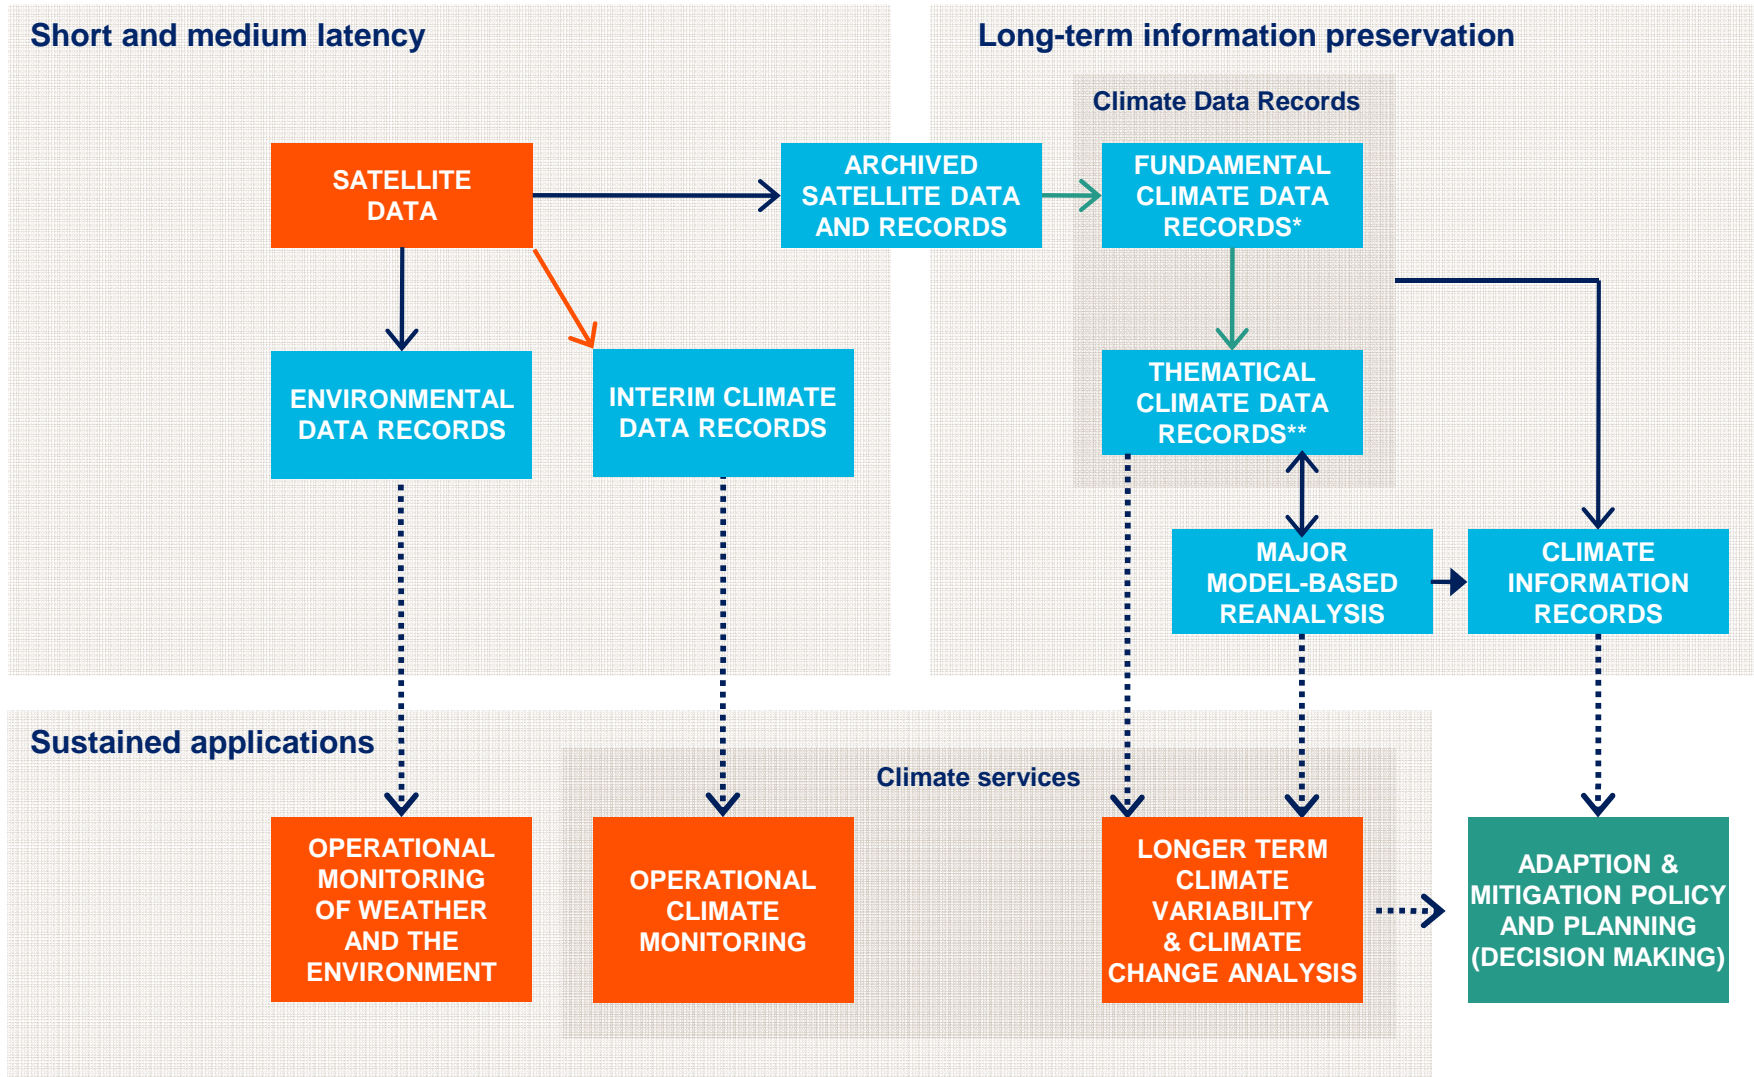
Short and medium latency

Long-term information preservation

Climate Data Records

SATELLITE DATA

ARCHIVED SATELLITE DATA AND RECORDS

FUNDAMENTAL CLIMATE DATA RECORDS*

ENVIRONMENTAL DATA RECORDS

INTERIM CLIMATE DATA RECORDS

THEMATICAL CLIMATE DATA RECORDS**

MAJOR MODEL-BASED REANALYSIS

CLIMATE INFORMATION RECORDS

Sustained applications

Climate services

OPERATIONAL MONITORING OF WEATHER AND THE ENVIRONMENT

OPERATIONAL CLIMATE MONITORING

LONGER TERM CLIMATE VARIABILITY & CLIMATE CHANGE ANALYSIS

ADAPTION & MITIGATION POLICY AND PLANNING (DECISION MAKING)